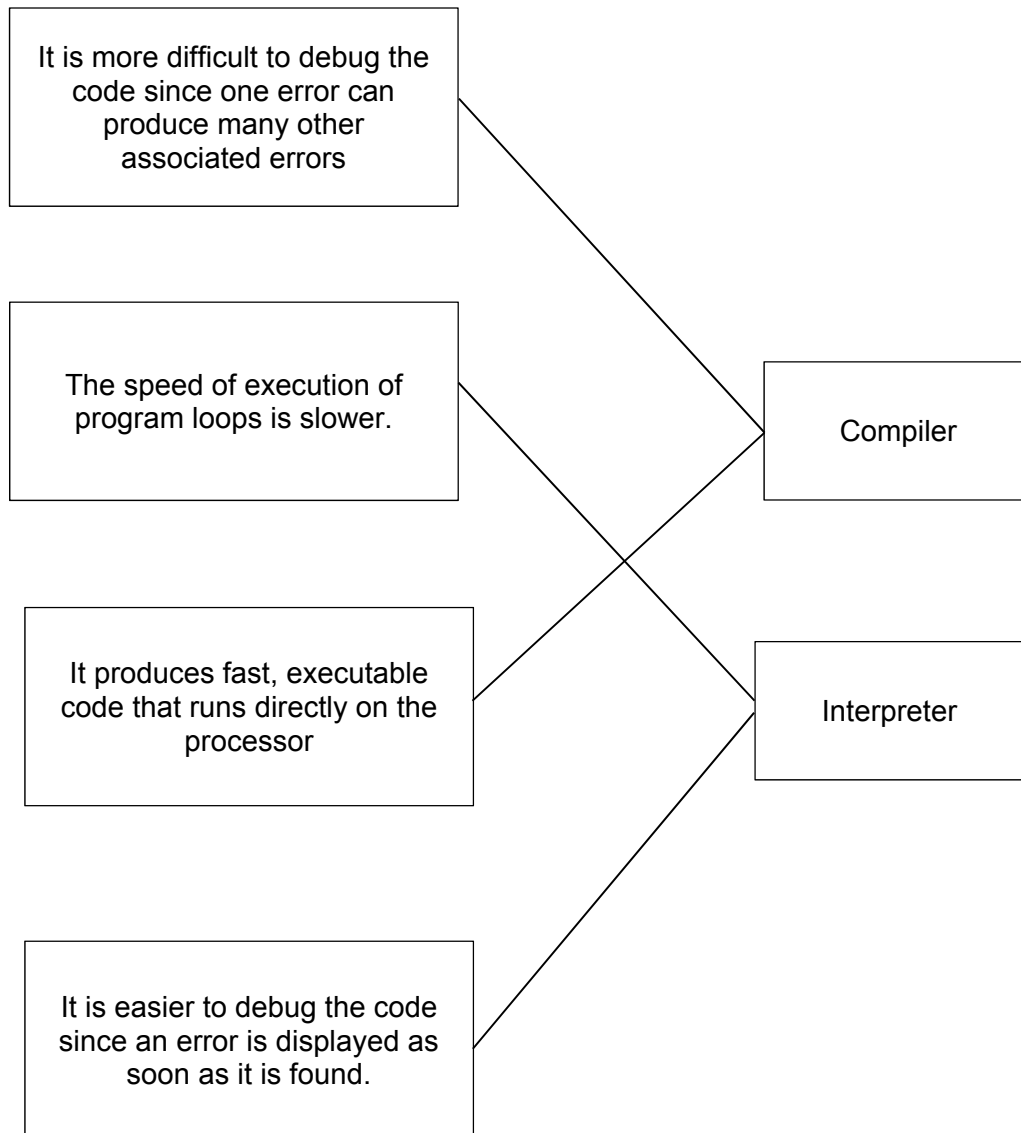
It is more difficult to debug the code since one error can produce many other associated errors

The speed of execution of program loops is slower.

It produces fast, executable code that runs directly on the processor

It is easier to debug the code since an error is displayed as soon as it is found.

Compiler

Interpreter